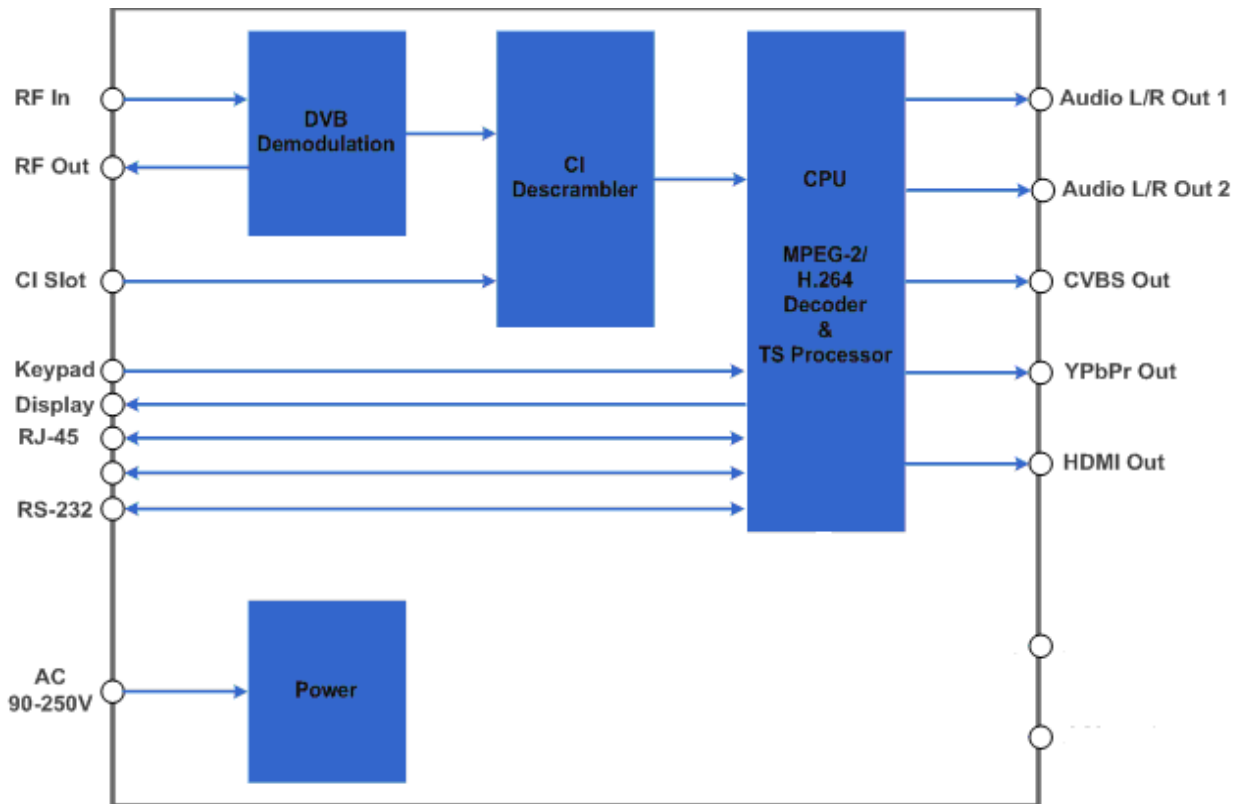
RF In

RF Out

CI Slot

Keypad

Display

RJ-45

RS-232

AC
90-250V

DVB
Demodulation

CI
Descrambler

CPU

MPEG-2/
H.264
Decoder
&
TS Processor

Power

Audio L/R Out 1

Audio L/R Out 2

CVBS Out

YPbPr Out

HDMI Out